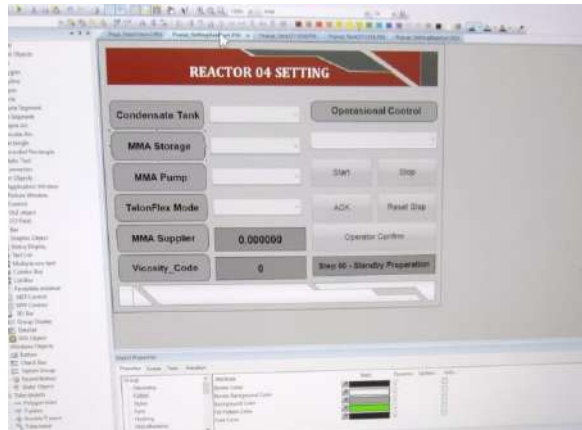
REACTOR 04 SETTING

Condensate Tank

Operasional Control

MMA Storage

MMA Pump

Start

Stop

TelonFlex Mode

ACK

Reset Step

MMA Supplier

0.000000

Operator Confirm

Vicosity_Code

0

Step 00 - Standby Preparation